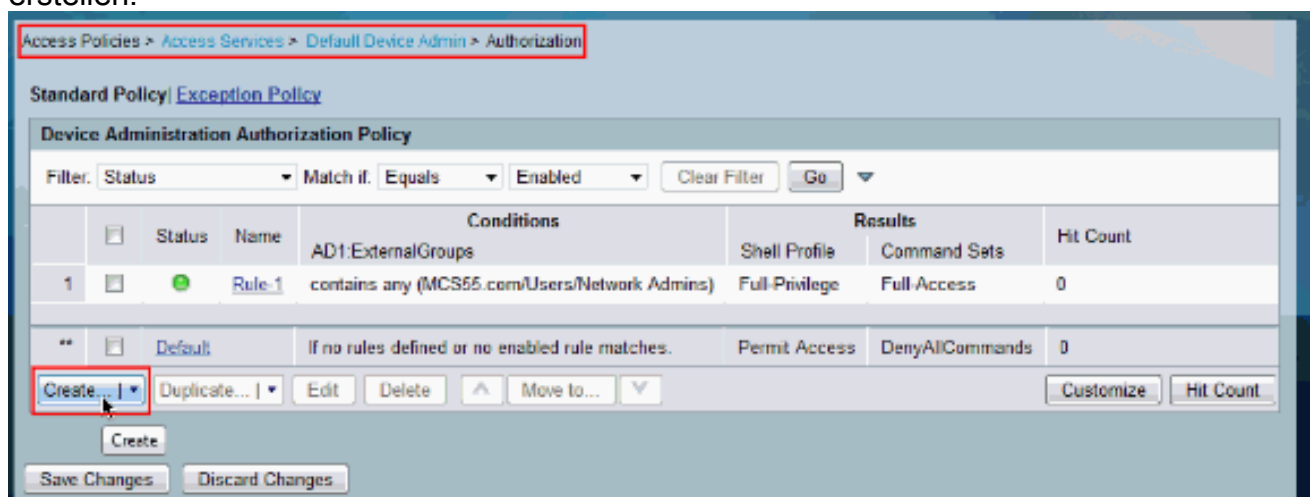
erstellen.

Access Policies > Access Services > Default Device Admin > Authorization

Standard Policy | Exception Policy

Device Administration Authorization Policy

Filter: Status ▾ Match if: Equals ▾ Enabled ▾ Clear Filter Go ▾

| | | Status | Name | Conditions AD1:ExternalGroups | Results Shell Profile | Results Command Sets | Hit Count |
|---|---|---|---|---|---|---|---|
| 1 | | | Rule-1 | contains any (MCS55.com/Users/Network Admins) | Full-Privilege | Full-Access | 0 |
| ** | | | Default | If no rules defined or no enabled rule matches. | Permit Access | DenyAllCommands | 0 |

Create... | ▾ Duplicate... | ▾ Edit Delete ^ Move to... v Customize Hit Count

Create

Save Changes Discard Changes